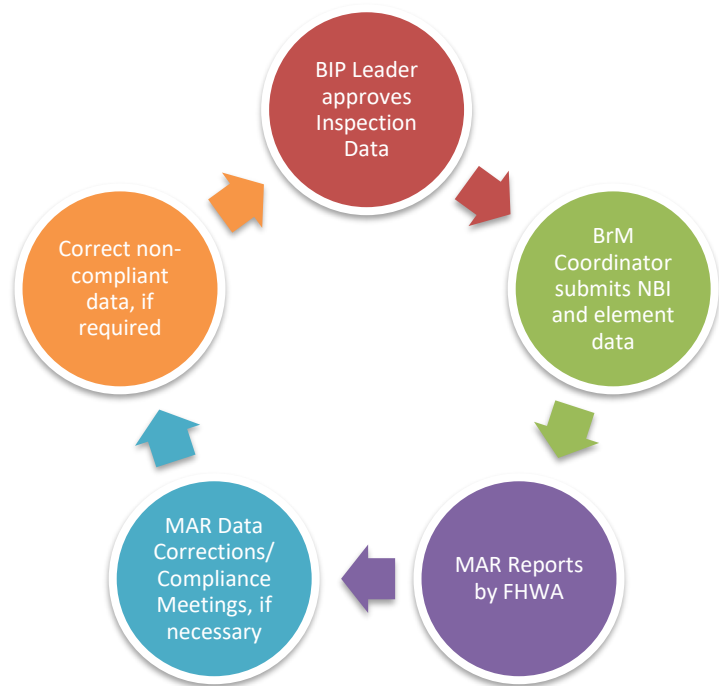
BIP Leader approves Inspection Data

BrM Coordinator submits NBI and element data

MAR Reports by FHWA

MAR Data Corrections/ Compliance Meetings, if necessary

Correct non-compliant data, if required